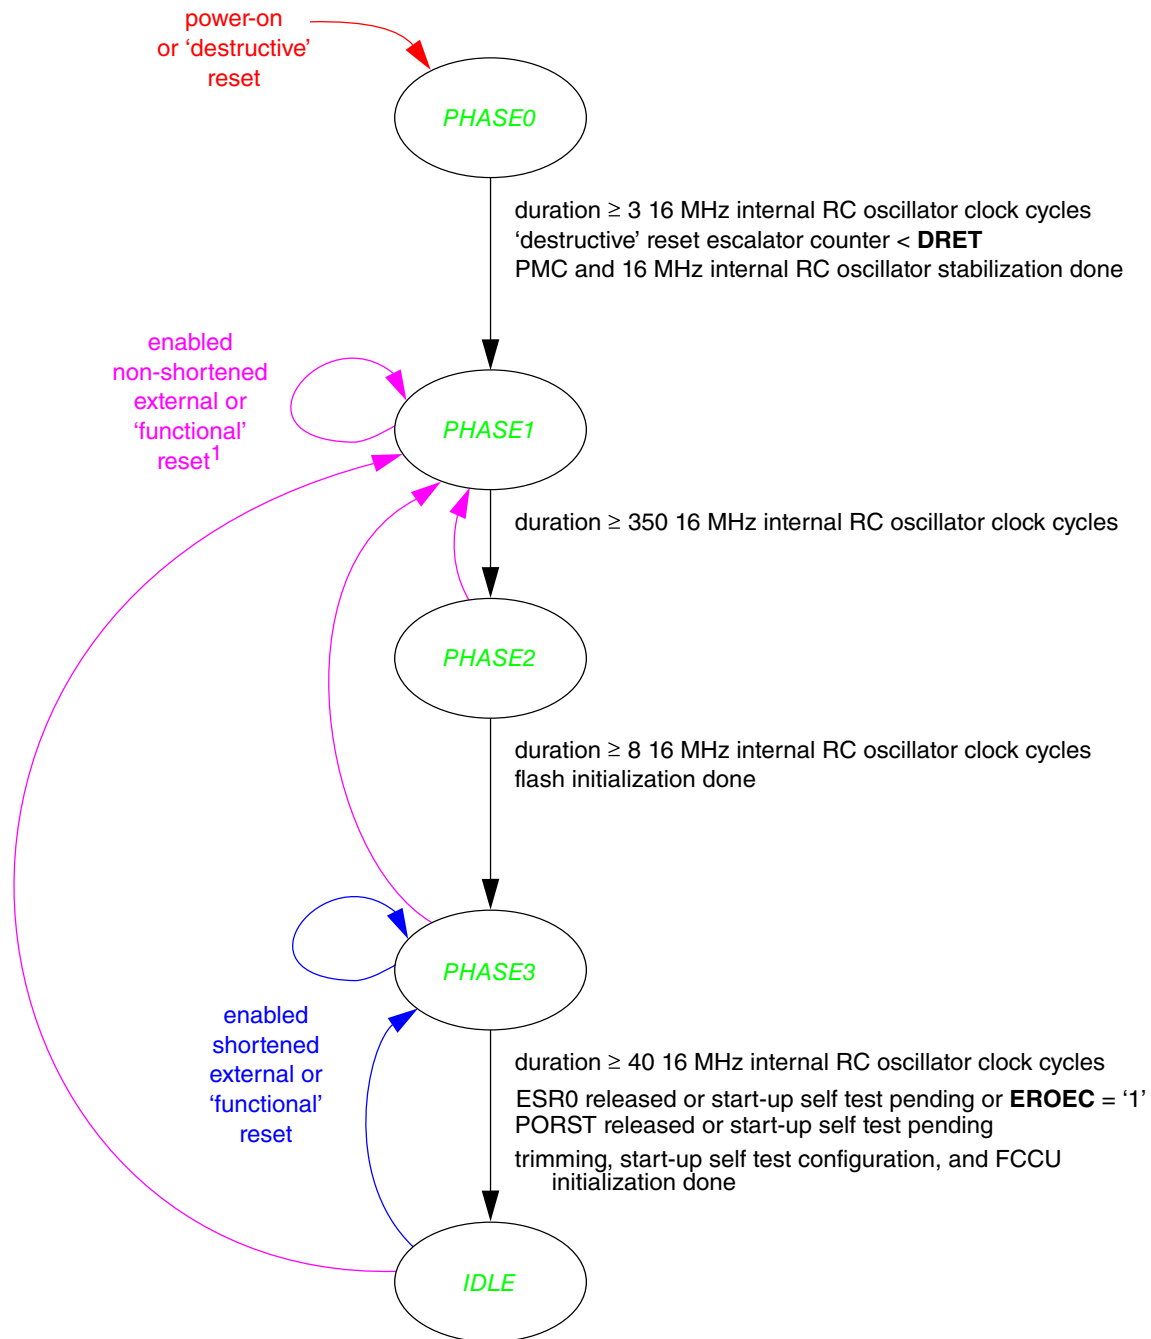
power-on or ‘destructive’ reset

PHASE0

duration ≥ 3 16 MHz internal RC oscillator clock cycles
‘destructive’ reset escalator counter < **DRET**
PMC and 16 MHz internal RC oscillator stabilization done

enabled non-shortened external or ‘functional’ reset$^1$

PHASE1

duration ≥ 350 16 MHz internal RC oscillator clock cycles

PHASE2

duration ≥ 8 16 MHz internal RC oscillator clock cycles
flash initialization done

PHASE3

enabled shortened external or ‘functional’ reset

duration ≥ 40 16 MHz internal RC oscillator clock cycles
ESR0 released or start-up self test pending or **EROEC** = ‘1’
PORST released or start-up self test pending
trimming, start-up self test configuration, and FCCU initialization done

IDLE